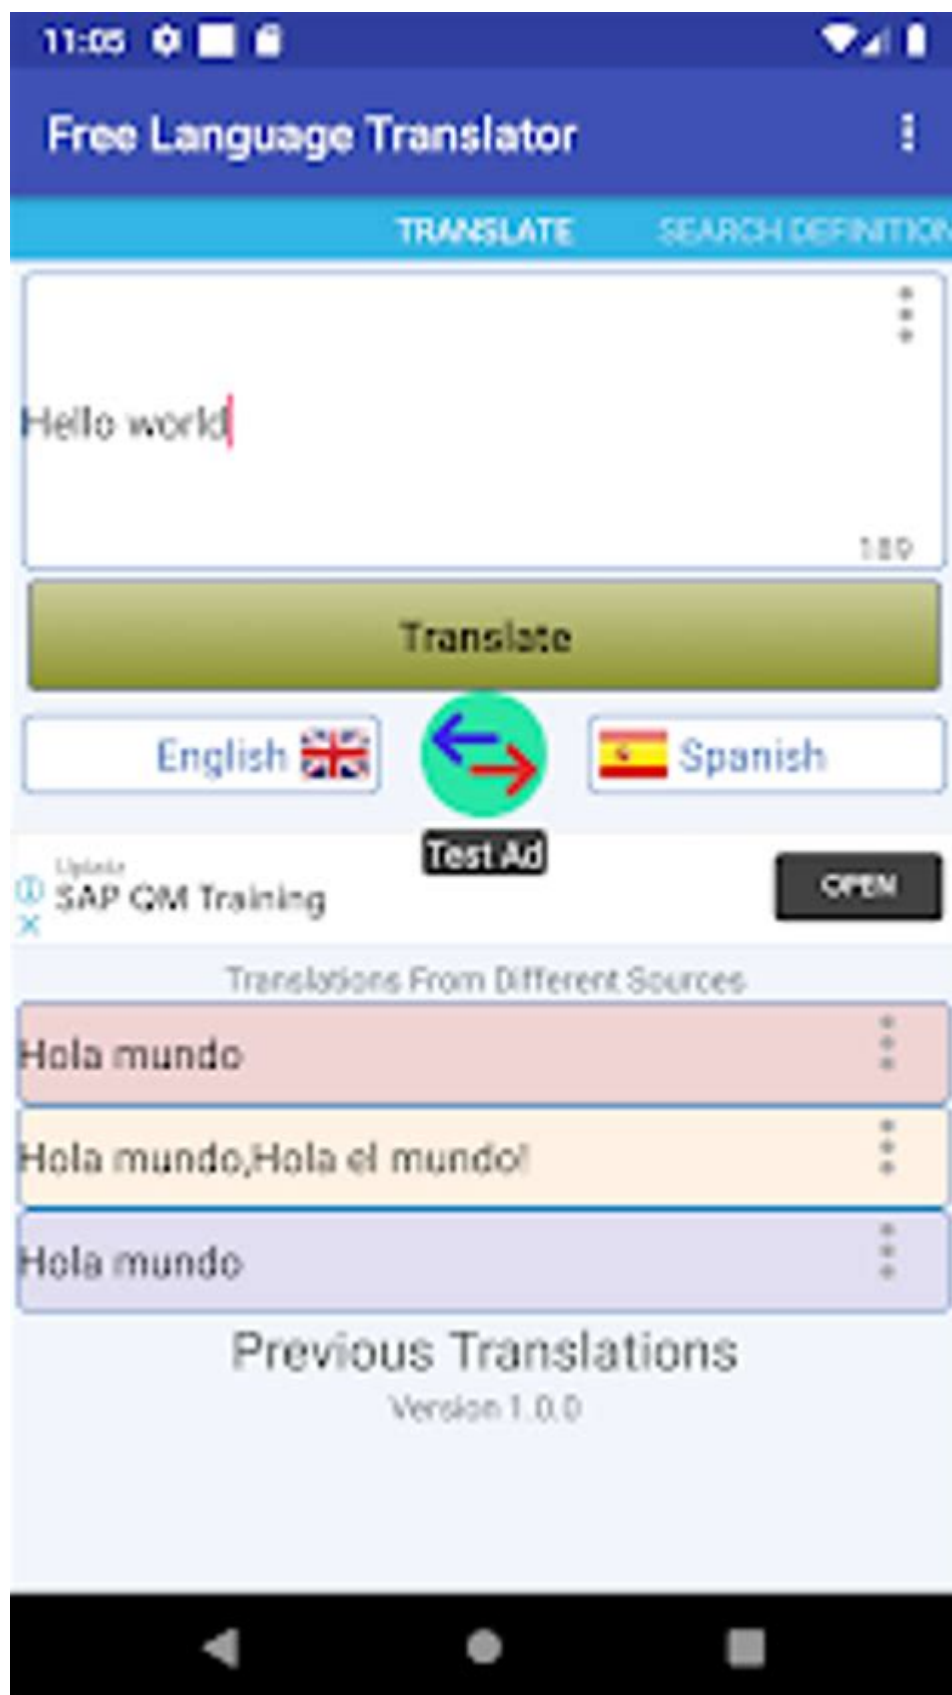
11:05

Free Language Translator

TRANSLATE SEARCH DEFINITION

Hello world

189

Translate

English

Spanish

Test Ad

Uplatz
SAP QM Training

OPEN

Translations From Different Sources

Hola mundo

Hola mundo,Hola el mundo!

Hola mundo

Previous Translations

Version 1.0.0